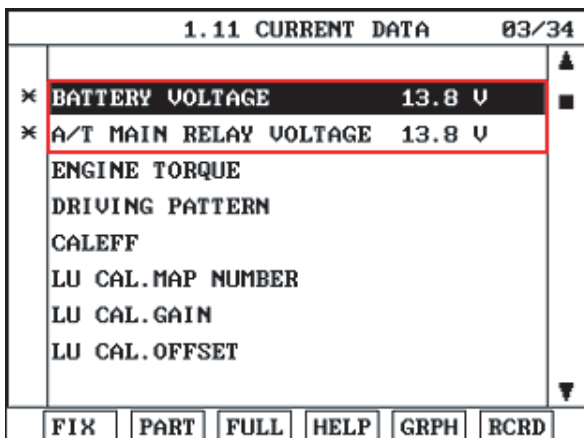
1.11 CURRENT DATA 03/34

| | | |
|---|---|---|
| * | BATTERY VOLTAGE | 13.8 V |
| * | A/T MAIN RELAY VOLTAGE | 13.8 V |
| | ENGINE TORQUE | |
| | DRIVING PATTERN | |
| | CALEFF | |
| | LU CAL.MAP NUMBER | |
| | LU CAL.GAIN | |
| | LU CAL.OFFSET | |

FIX PART FULL HELP GRPH RCRD